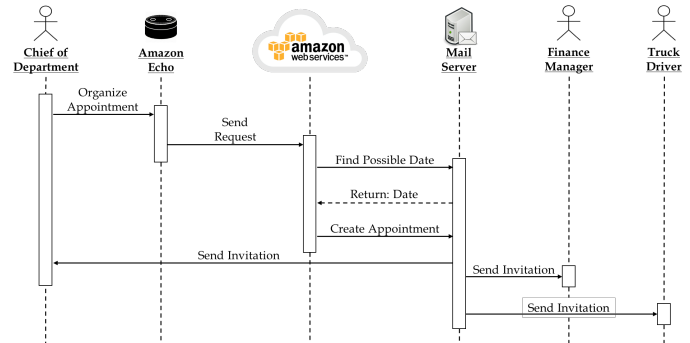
Chief of Department

Amazon Echo

amazon web services™

Mail Server

Finance Manager

Truck Driver

Organize Appointment

Send Request

Find Possible Date

Return: Date

Create Appointment

Send Invitation

Send Invitation

Send Invitation